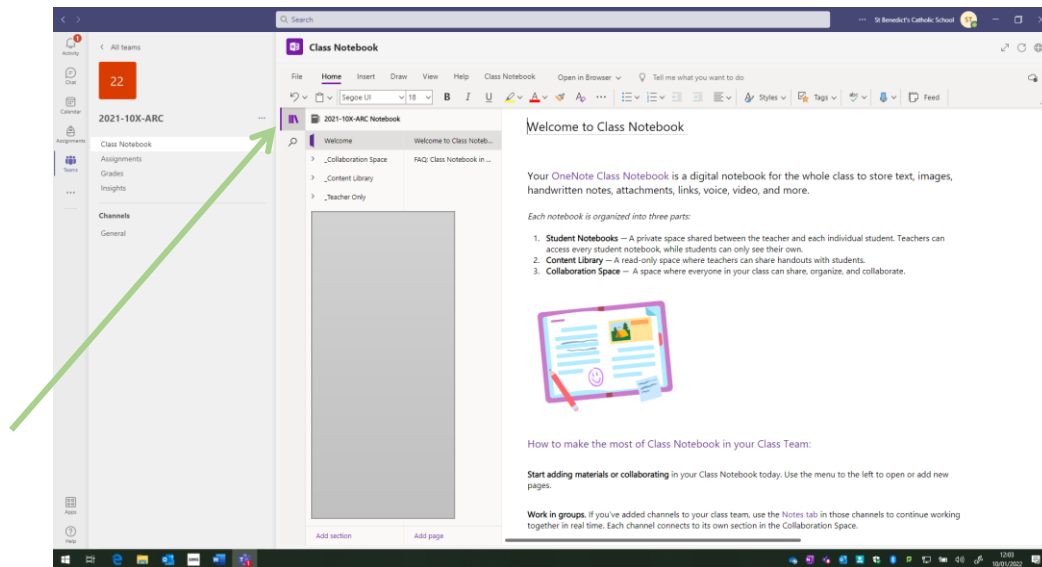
Search

St Benedict's Catholic School

Activity
Chat
Calendar
Assignments
Teams
Apps
Help

All teams

22

2021-10X-ARC

Class Notebook
Assignments
Grades
Insights

Channels

General

Class Notebook

File Home Insert Draw View Help Class Notebook Open in Browser Tell me what you want to do

Segoe UI 18 B I U Styles Tags Feed

2021-10X-ARC Notebook

Welcome
_Collaboration Space
_Content Library
_Teacher Only

Welcome to Class Noteb...
FAQ: Class Notebook in ...

Add section
Add page

Welcome to Class Notebook

Your OneNote Class Notebook is a digital notebook for the whole class to store text, images, handwritten notes, attachments, links, voice, video, and more.

Each notebook is organized into three parts:

1. Student Notebooks — A private space shared between the teacher and each individual student. Teachers can access every student notebook, while students can only see their own.
2. Content Library — A read-only space where teachers can share handouts with students.
3. Collaboration Space — A space where everyone in your class can share, organize, and collaborate.

How to make the most of Class Notebook in your Class Team:

Start adding materials or collaborating in your Class Notebook today. Use the menu to the left to open or add new pages.

Work in groups. If you've added channels to your class team, use the Notes tab in those channels to continue working together in real time. Each channel connects to its own section in the Collaboration Space.

12:03
10/01/2022